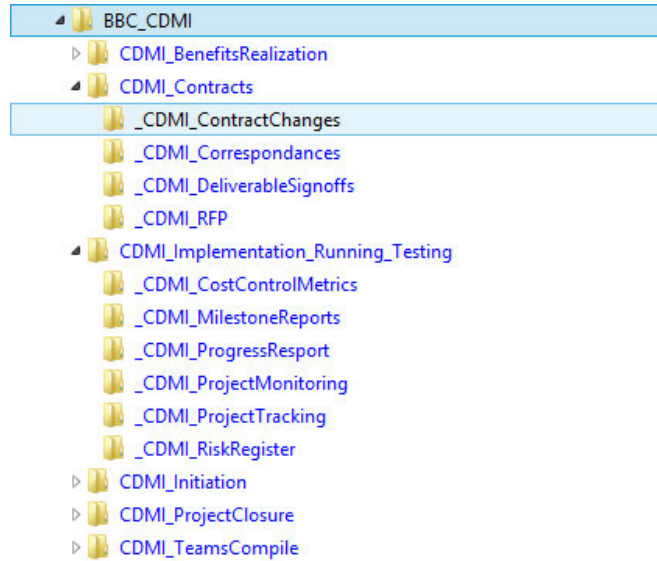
BBC_CDMI
CDMI_BenefitsRealization
CDMI_Contracts
_CDMI_ContractChanges
_CDMI_Correspondances
_CDMI_DeliverableSignoffs
_CDMI_RFP
CDMI_Implementation_Running_Testing
_CDMI_CostControlMetrics
_CDMI_MilestoneReports
_CDMI_ProgressResport
_CDMI_ProjectMonitoring
_CDMI_ProjectTracking
_CDMI_RiskRegister
CDMI_Initiation
CDMI_ProjectClosure
CDMI_TeamsCompile